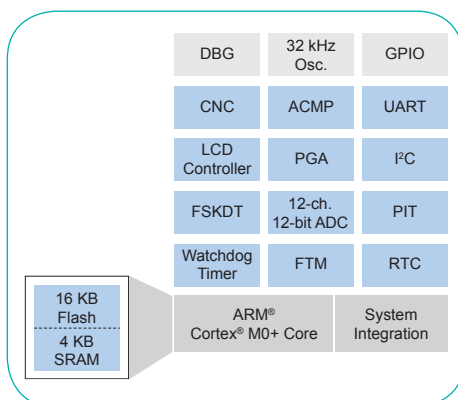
| DBG | 32 kHz Osc. | GPIO |
|---|---|---|
| CNC | ACMP | UART |
| LCD Controller | PGA | I²C |
| FSKDT | 12-ch. 12-bit ADC | PIT |
| Watchdog Timer | FTM | RTC |

16 KB Flash

4 KB SRAM

ARM® Cortex® M0+ Core

System Integration